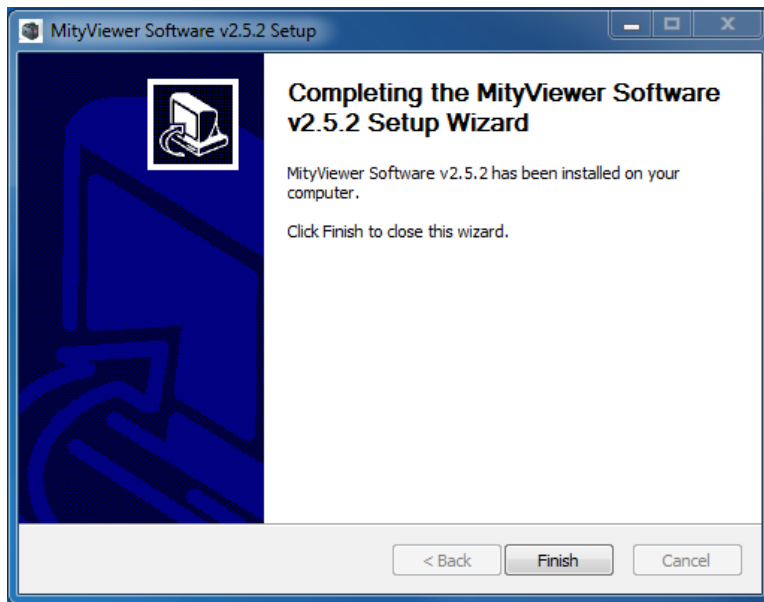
MityViewer Software v2.5.2 Setup

Completing the MityViewer Software v2.5.2 Setup Wizard

MityViewer Software v2.5.2 has been installed on your computer.

Click Finish to close this wizard.

< Back
Finish
Cancel